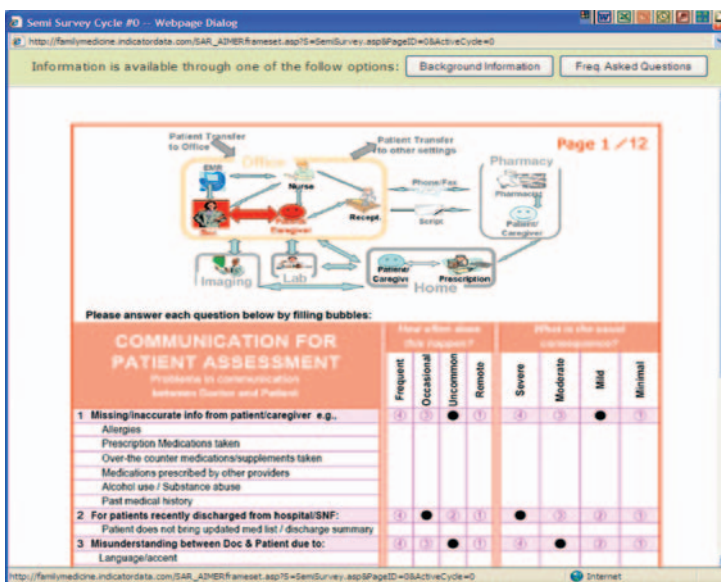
Semi Survey Cycle #0 -- Webpage Dialog

http://familymedicine.indicatordata.com/SAR_AIMERframeset.asp?S=SemiSurvey.asp&PageID=0&ActiveCycle=0

Information is available through one of the follow options: Background Information Freq. Asked Questions

Patient Transfer to Office

Patient Transfer to other settings

Page 1 / 12

Office

EMR

Nurse

Doc

Caregiver

Recept.

Phone/Fax

Script

Pharmacy

Pharmacy

Patient Caregiver

Imaging

Lab

Patient Caregiver

Prescription

Home

Please answer each question below by filling bubbles:

COMMUNICATION FOR PATIENT ASSESSMENT

Problems in communication between Doctor and Patient

How often does this happen?

What is the usual consequence?

| | Frequent | Occasional | Uncommon | Remote | Severe | Moderate | Mild | Minimal |
|---|---|---|---|---|---|---|---|---|
| 1 Missing/inaccurate info from patient/caregiver e.g., | 4 | 3 | ● | 1 | 4 | 3 | ● | 1 |
| Allergies | | | | | | | | |
| Prescription Medications taken | | | | | | | | |
| Over-the counter medications/supplements taken | | | | | | | | |
| Medications prescribed by other providers | | | | | | | | |
| Alcohol use / Substance abuse | | | | | | | | |
| Past medical history | | | | | | | | |
| 2 For patients recently discharged from hospital/SNF: | 4 | ● | 2 | 1 | ● | 3 | 2 | 1 |
| Patient does not bring updated med list / discharge summary | | | | | | | | |
| 3 Misunderstanding between Doc & Patient due to: | 4 | 3 | ● | 1 | 4 | ● | 2 | 1 |
| Language/accent | | | | | | | | |

http://familymedicine.indicatordata.com/SAR_AIMERframeset.asp?S=SemiSurvey.asp&PageID=0&ActiveCycle=0

Internet